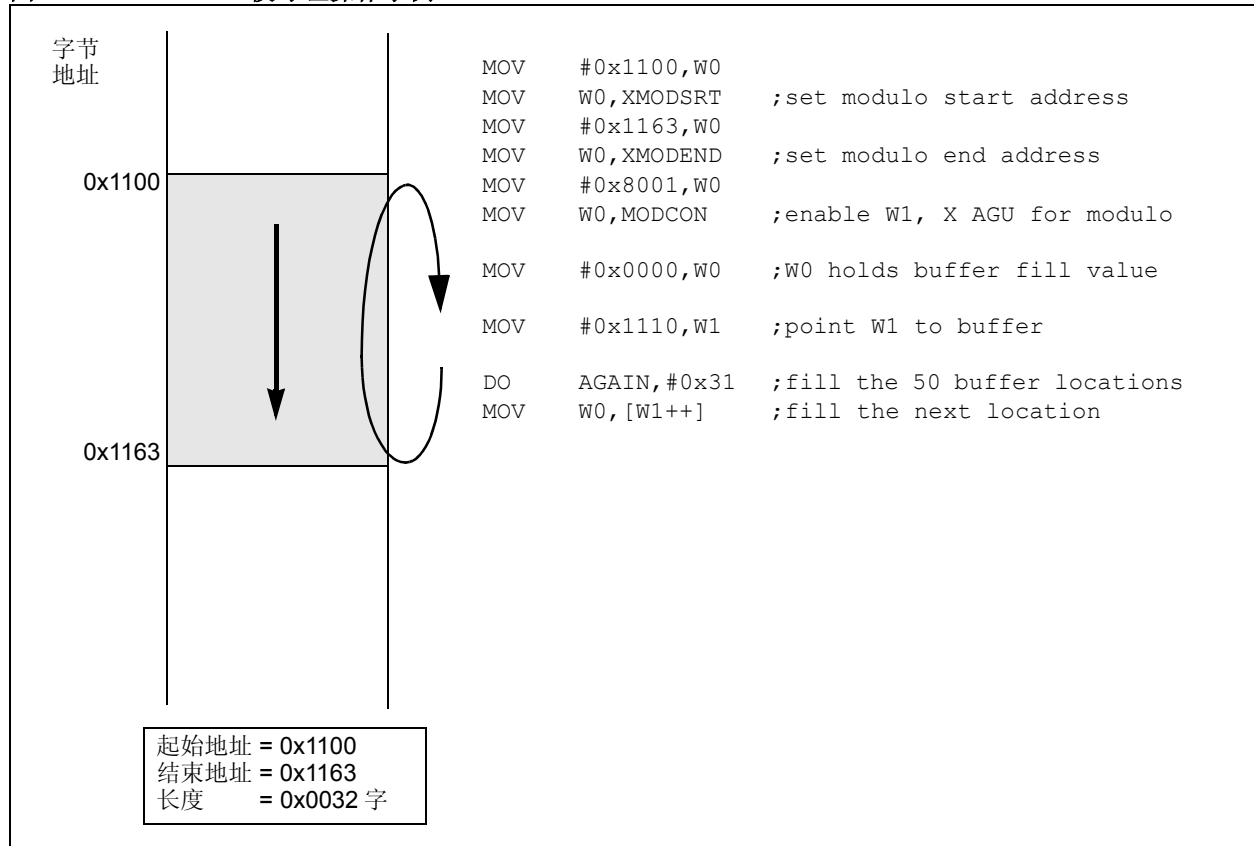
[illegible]

字节
地址

0x1100

0x1163

MOV #0x1100,W0
MOV W0,XMODSRT ;set modulo start address
MOV #0x1163,W0
MOV W0,XMODEND ;set modulo end address
MOV #0x8001,W0
MOV W0,MODCON ;enable W1, X AGU for modulo

MOV #0x0000,W0 ;W0 holds buffer fill value

MOV #0x1110,W1 ;point W1 to buffer

DO AGAIN,#0x31 ;fill the 50 buffer locations
MOV W0,[W1++] ;fill the next location

起始地址 = 0x1100
结束地址 = 0x1163
长度 = 0x0032 字